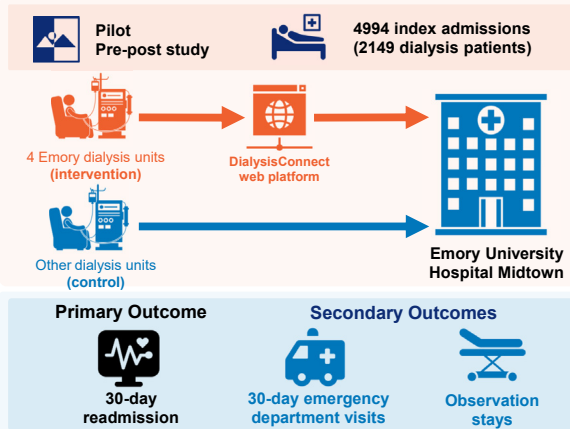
Pilot
Pre-post study

4994 index admissions
(2149 dialysis patients)

4 Emory dialysis units
(intervention)

DialysisConnect
web platform

Other dialysis units
(control)

Emory University
Hospital Midtown

Primary Outcome

30-day
readmission

Secondary Outcomes

30-day emergency
department visits

Observation
stays